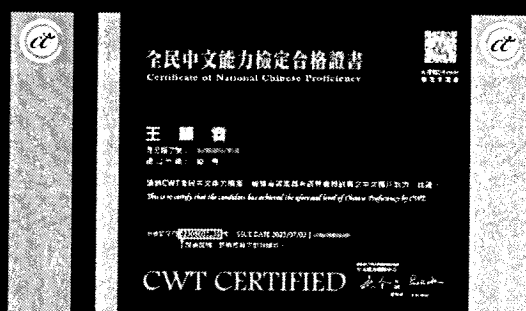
全民中文能力檢定合格證書
Certificate of National Chinese Proficiency

王 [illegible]

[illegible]

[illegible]CWT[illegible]

This is to certify that the candidate has achieved the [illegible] level of Chinese Proficiency by CWT.

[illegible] ISSUE DATE 2022/07/03 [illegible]

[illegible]

CWT CERTIFIED

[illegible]